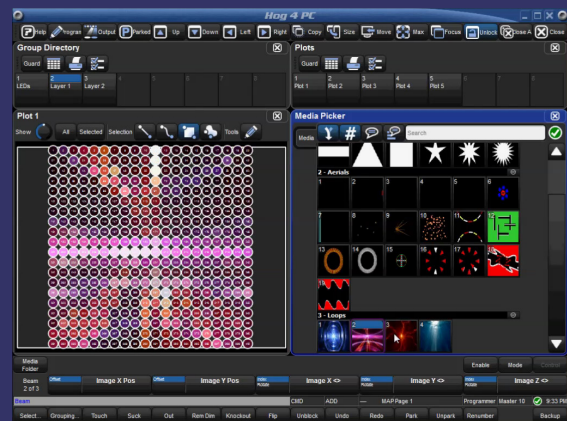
Hog 4 PC

Help Program Output Parked Up Down Left Right Copy Size Move Max Focus Unlock Close A Close

Group Directory

Guard

1 LEDs
2 Layer 1
3 Layer 2
4
5
6
7
8

Plots

Guard

1 Plot 1
2 Plot 2
3 Plot 3
4 Plot 4
5 Plot 5
6

Plot 1

Show All Selected Selection Tools

Media Picker

Media # Search

2 - Aerials
1 2 3 4 5 6 7 8 9 10 11 12 13 14 15 16 17 18 19

3 - Loops
1 2 3 4

Media Folder

Enable Mode Control

Beam 2 of 3

Offset Image X Pos
Offset Image Y Pos
Index Rotate Image X <>
Index Rotate Image Y <>
Index Rotate Image Z <>

Beam

CMD ADD MAP Page 1 Programmer Master 10 9:33 PM

Select Grouping Touch Suck Out Rem Dim Knockout Flip Unblock Undo Redo Park Unpark Renumber Backup